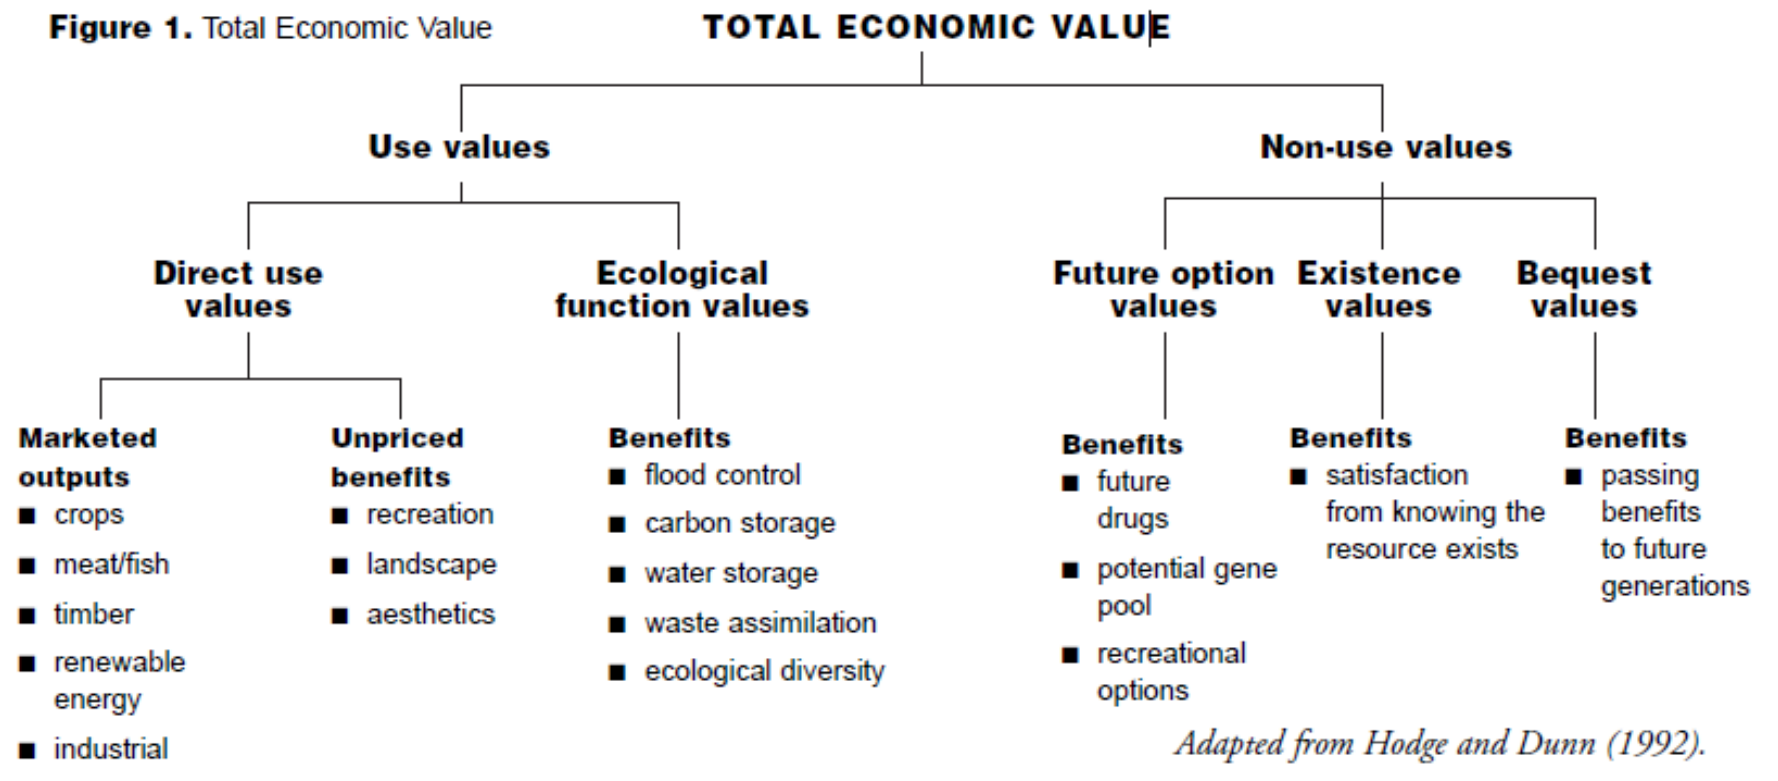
**Figure 1.** Total Economic Value

TOTAL ECONOMIC VALUE

Use values

Non-use values

Direct use values

Ecological function values

Future option values

Existence values

Bequest values

Marketed outputs
■ crops
■ meat/fish
■ timber
■ renewable energy
■ industrial

Unpriced benefits
■ recreation
■ landscape
■ aesthetics

Benefits
■ flood control
■ carbon storage
■ water storage
■ waste assimilation
■ ecological diversity

Benefits
■ future drugs
■ potential gene pool
■ recreational options

Benefits
■ satisfaction from knowing the resource exists

Benefits
■ passing benefits to future generations

Adapted from Hodge and Dunn (1992).